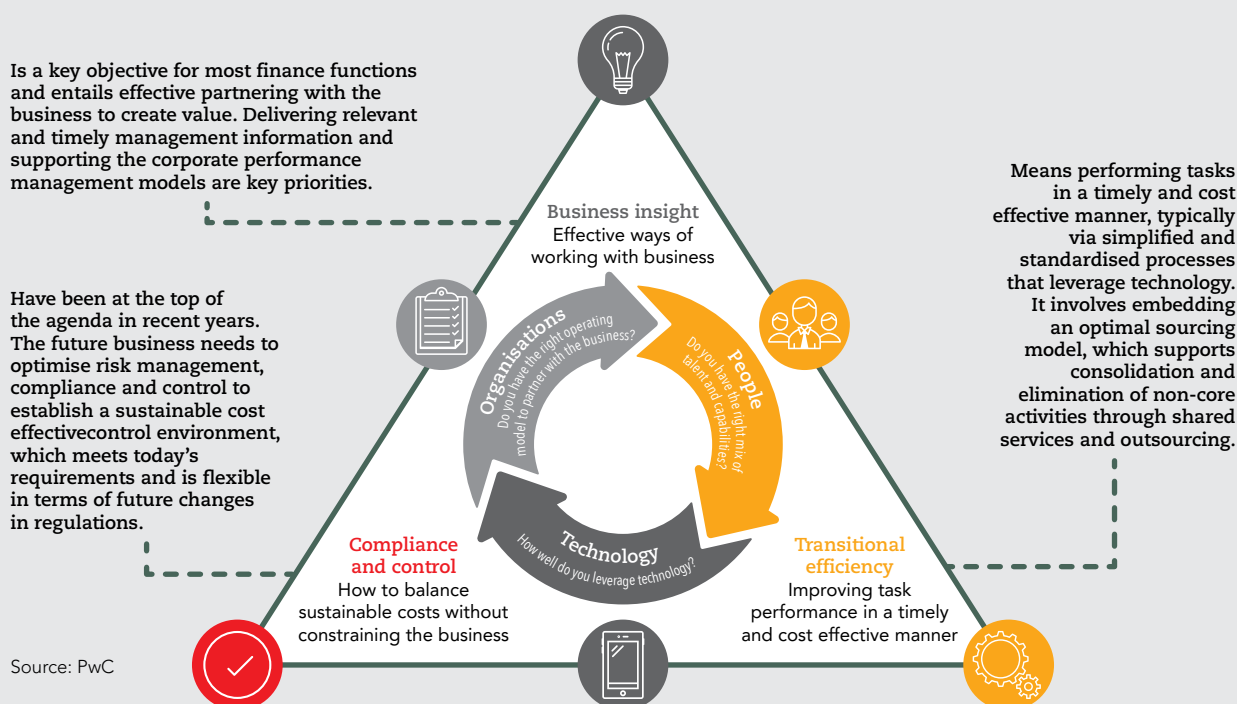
Is a key objective for most finance functions and entails effective partnering with the business to create value. Delivering relevant and timely management information and supporting the corporate performance management models are key priorities.

Business insight
Effective ways of working with business

Means performing tasks in a timely and cost effective manner, typically via simplified and standardised processes that leverage technology. It involves embedding an optimal sourcing model, which supports consolidation and elimination of non-core activities through shared services and outsourcing.

Have been at the top of the agenda in recent years. The future business needs to optimise risk management, compliance and control to establish a sustainable cost effectivecontrol environment, which meets today's requirements and is flexible in terms of future changes in regulations.

Organisations
Do you have the right operating model to partner with the business?

People
Do you have the right mix of talent and capabilities?

Technology
How well do you leverage technology?

Compliance and control
How to balance sustainable costs without constraining the business

Transitional efficiency
Improving task performance in a timely and cost effective manner

Source: PwC